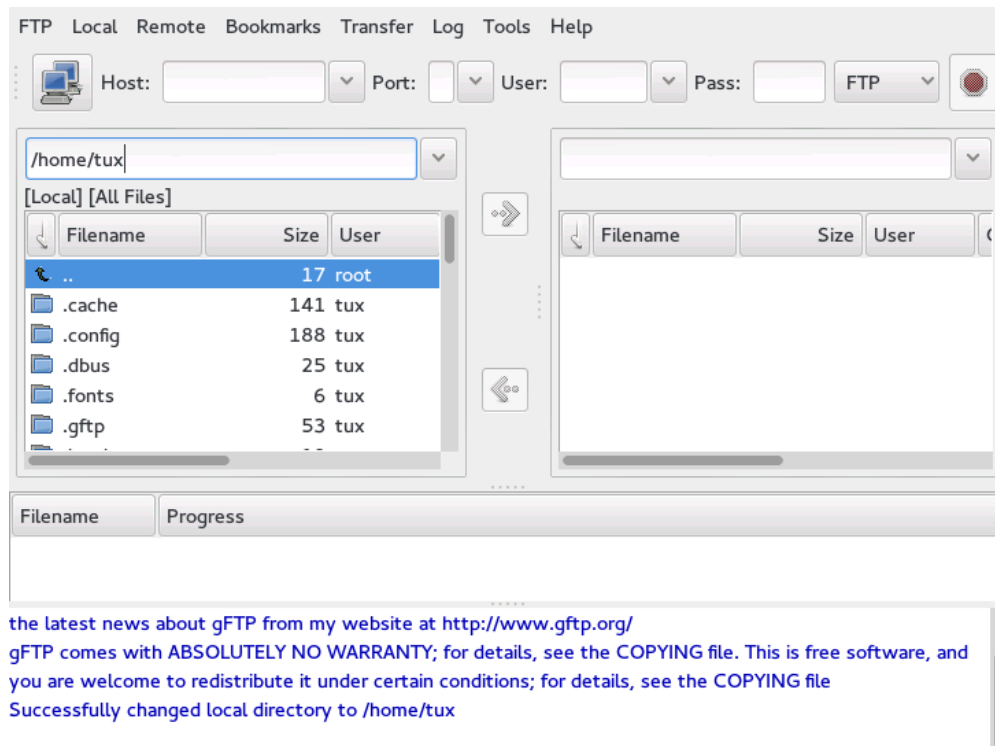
FTP Local Remote Bookmarks Transfer Log Tools Help

Host: Port: User: Pass: FTP

/home/tux

[Local] [All Files]

| | Filename | Size | User |
|---|---|---|---|
| | .. | 17 | root |
| | .cache | 141 | tux |
| | .config | 188 | tux |
| | .dbus | 25 | tux |
| | .fonts | 6 | tux |
| | .gftp | 53 | tux |

| | Filename | Size | User |
|---|---|---|---|

| Filename | Progress |
|---|---|

the latest news about gFTP from my website at http://www.gftp.org/
gFTP comes with ABSOLUTELY NO WARRANTY; for details, see the COPYING file. This is free software, and you are welcome to redistribute it under certain conditions; for details, see the COPYING file
Successfully changed local directory to /home/tux